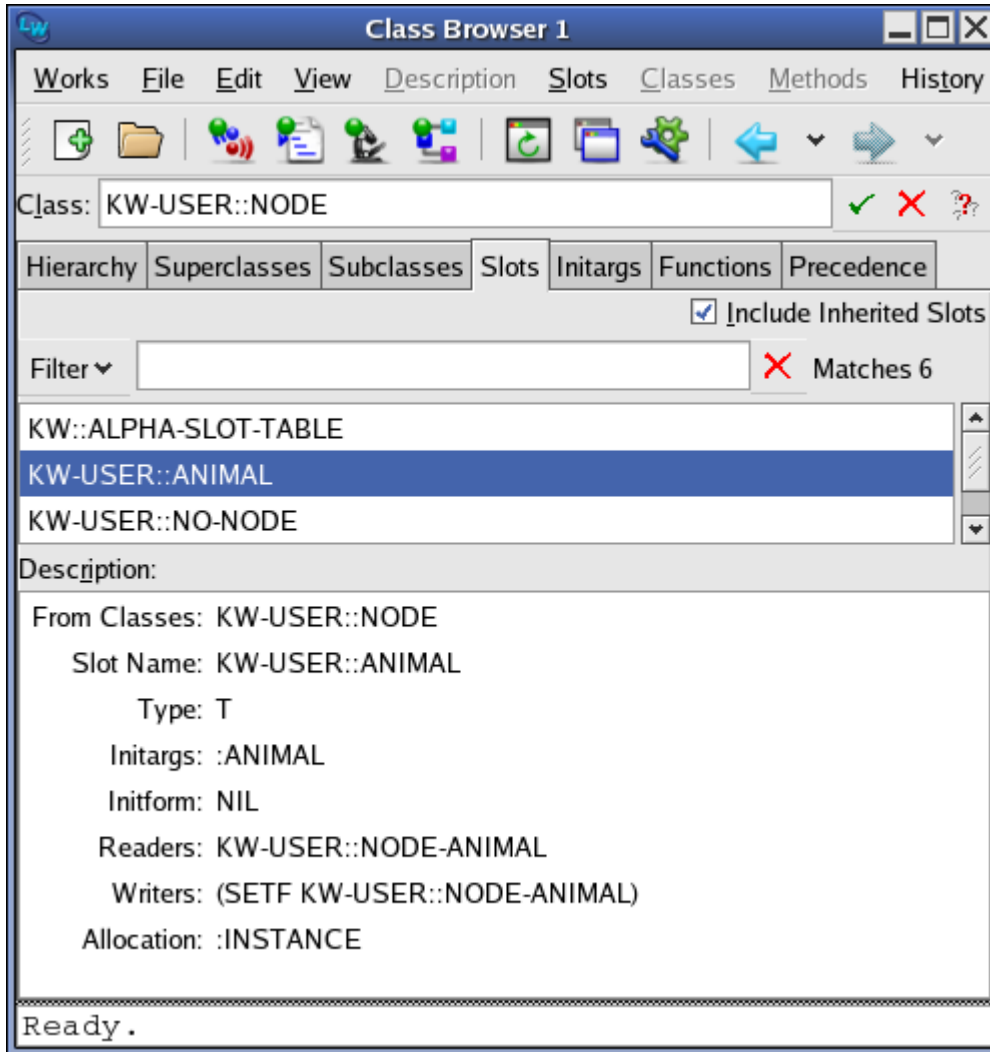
Class Browser 1

Works File Edit View Description Slots Classes Methods History

Class: KW-USER::NODE

Hierarchy Superclasses Subclasses Slots Initargs Functions Precedence

Include Inherited Slots

Filter Matches 6

KW::ALPHA-SLOT-TABLE
KW-USER::ANIMAL
KW-USER::NO-NODE

Description:

From Classes: KW-USER::NODE
Slot Name: KW-USER::ANIMAL
Type: T
Initargs: :ANIMAL
Initform: NIL
Readers: KW-USER::NODE-ANIMAL
Writers: (SETF KW-USER::NODE-ANIMAL)
Allocation: :INSTANCE

Ready.